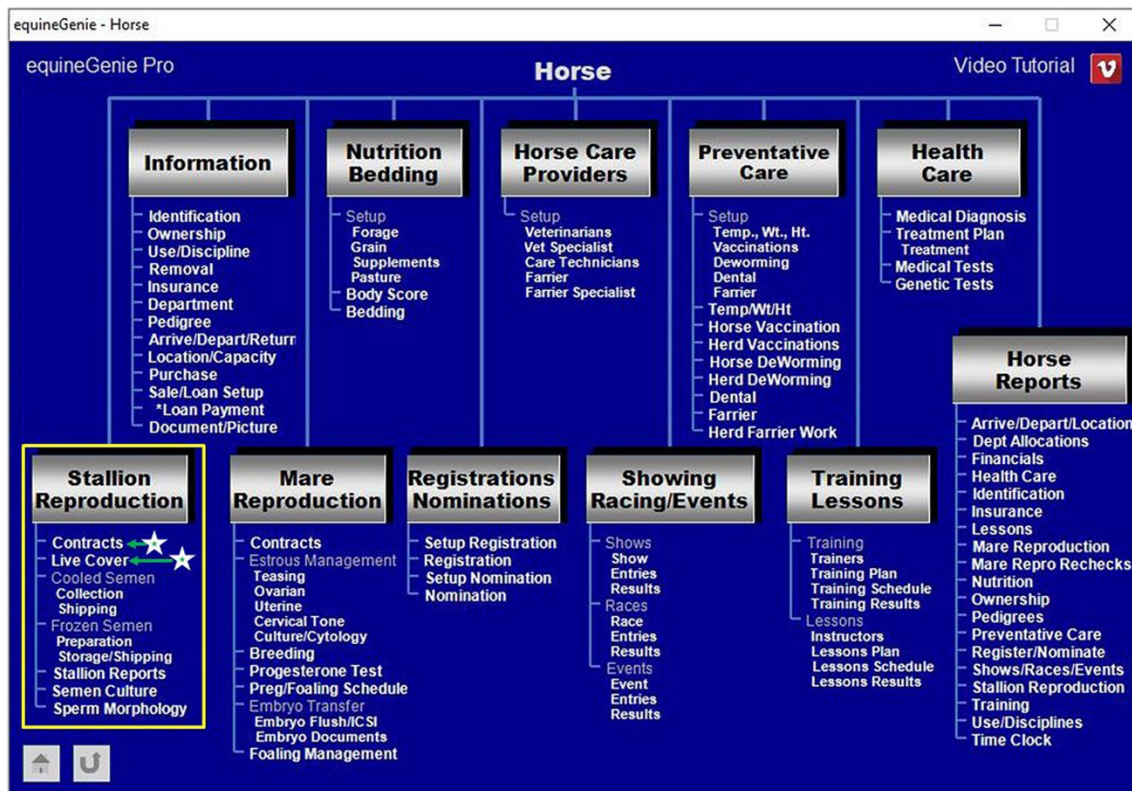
equineGenie - Horse

equineGenie Pro

Horse

Video Tutorial

Information
Identification
Ownership
Use/Discipline
Removal
Insurance
Department
Pedigree
Arrive/Depart/Return
Location/Capacity
Purchase
Sale/Loan Setup
*Loan Payment
Document/Picture

Nutrition Bedding
Setup
Forage
Grain
Supplements
Pasture
Body Score
Bedding

Horse Care Providers
Setup
Veterinarians
Vet Specialist
Care Technicians
Farrier
Farrier Specialist

Preventative Care
Setup
Temp., Wt., Ht.
Vaccinations
Deworming
Dental
Farrier
Temp/Wt/Ht
Horse Vaccination
Herd Vaccinations
Horse DeWorming
Herd DeWorming
Dental
Farrier
Herd Farrier Work

Health Care
Medical Diagnosis
Treatment Plan
Treatment
Medical Tests
Genetic Tests

Horse Reports
Arrive/Depart/Location
Dept Allocations
Financials
Health Care
Identification
Insurance
Lessons
Mare Reproduction
Mare Repro Rechecks
Nutrition
Ownership
Pedigrees
Preventative Care
Register/Nominate
Shows/Races/Events
Stallion Reproduction
Training
Use/Disciplines
Time Clock

Stallion Reproduction
Contracts
Live Cover
Cooled Semen
Collection
Shipping
Frozen Semen
Preparation
Storage/Shipping
Stallion Reports
Semen Culture
Sperm Morphology

Mare Reproduction
Contracts
Estrous Management
Teasing
Ovarian
Uterine
Cervical Tone
Culture/Cytology
Breeding
Progesterone Test
Preg/Foaling Schedule
Embryo Transfer
Embryo Flush/ICSI
Embryo Documents
Foaling Management

Registrations Nominations
Setup Registration
Registration
Setup Nomination
Nomination

Showing Racing/Events
Shows
Show
Entries
Results
Races
Race
Entries
Results
Events
Event
Entries
Results

Training Lessons
Training
Trainers
Training Plan
Training Schedule
Training Results
Lessons
Instructors
Lessons Plan
Lessons Schedule
Lessons Results